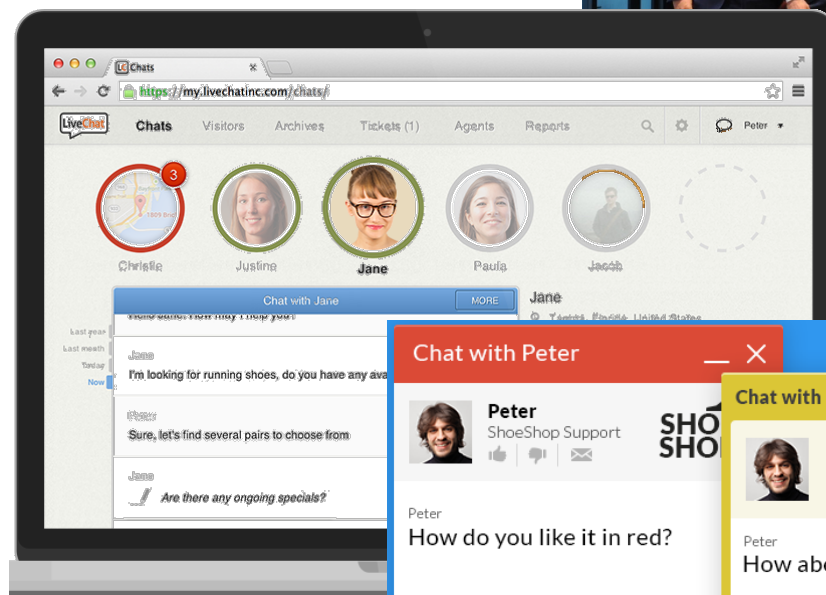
LC Chats

https://my.livechatinc.com/chats/

LiveChat Chats Visitors Archives Tickets (1) Agents Reports Peter

3

Christie Justine Jane Paula Jacob

Chat with Jane MORE

Jane

Last year
Last month
Today
Now

Hello Jane! How may I help you?

Jane
I'm looking for running shoes, do you have any ava

Peter
Sure, let's find several pairs to choose from

Jane
Are there any ongoing specials?

Chat with Peter

Peter
ShoeShop Support

SHO
SHO

Peter
How do you like it in red?

Chat with

Peter
How abo